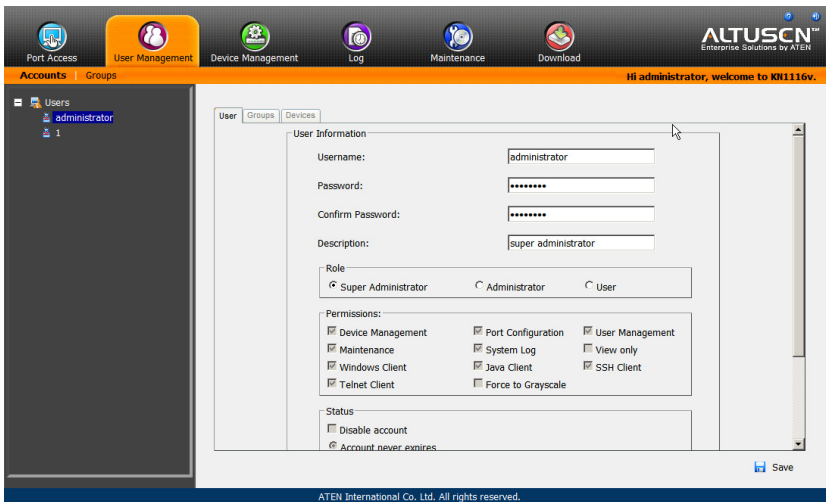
Port Access
User Management
Device Management
Log
Maintenance
Download
ALTUSCN™
Enterprise Solutions by ATEN

Accounts | Groups
Hi administrator, welcome to KN1116v.

Users
administrator
1

User
Groups
Devices

User Information

Username: administrator

Password: ••••••••

Confirm Password: ••••••••

Description: super administrator

Role
Super Administrator
Administrator
User

Permissions:
Device Management
Port Configuration
User Management
Maintenance
System Log
View only
Windows Client
Java Client
SSH Client
Telnet Client
Force to Grayscale

Status
Disable account
Account never expires

Save

ATEN International Co. Ltd. All rights reserved.